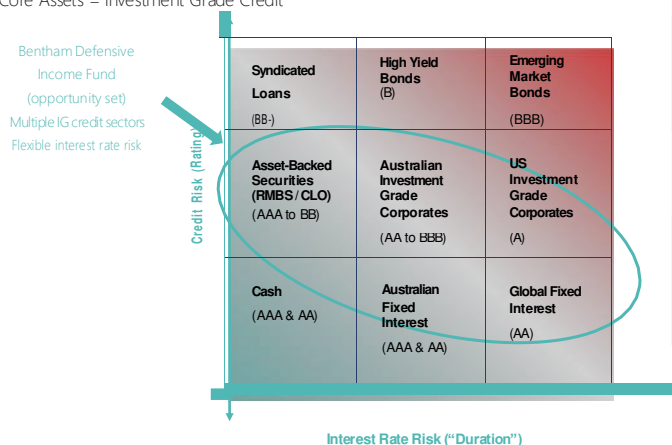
Core Assets – Investment Grade Credit

Bentham Defensive Income Fund (opportunity set)
Multiple IG credit sectors
Flexible interest rate risk

Credit Risk (Rating)

| Syndicated Loans (BB-) | High Yield Bonds (B) | Emerging Market Bonds (BBB) |
|---|---|---|
| Asset-Backed Securities (RMBS / CLO) (AAA to BB) | Australian Investment Grade Corporates (AA to BBB) | US Investment Grade Corporates (A) |
| Cash (AAA & AA) | Australian Fixed Interest (AAA & AA) | Global Fixed Interest (AA) |

Interest Rate Risk (“Duration”)